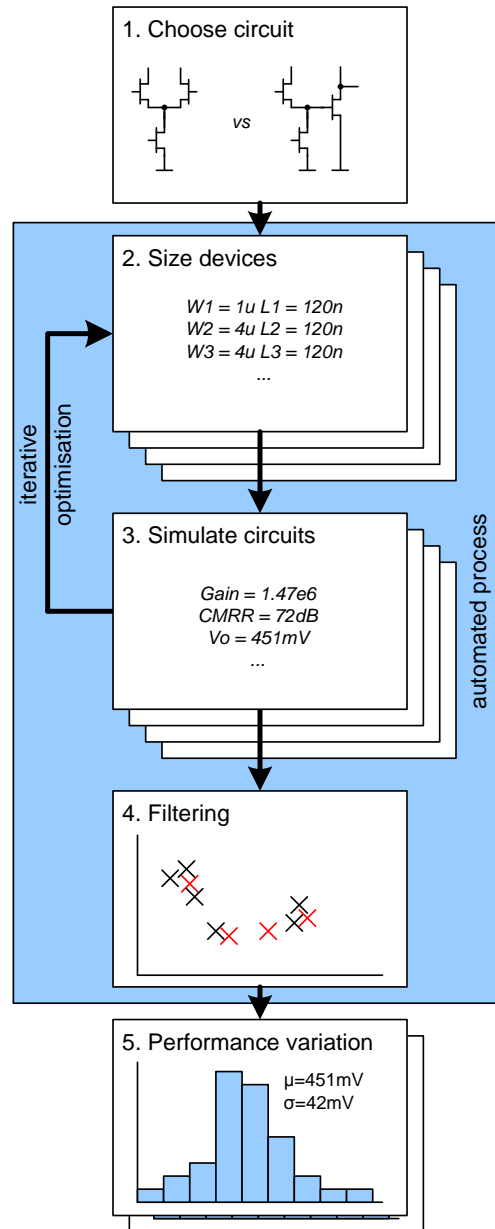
1. Choose circuit

vs

2. Size devices

W1 = 1u L1 = 120n
W2 = 4u L2 = 120n
W3 = 4u L3 = 120n
...

iterative optimisation

3. Simulate circuits

Gain = 1.47e6
CMRR = 72dB
Vo = 451mV
...

automated process

4. Filtering

5. Performance variation

μ=451mV
σ=42mV